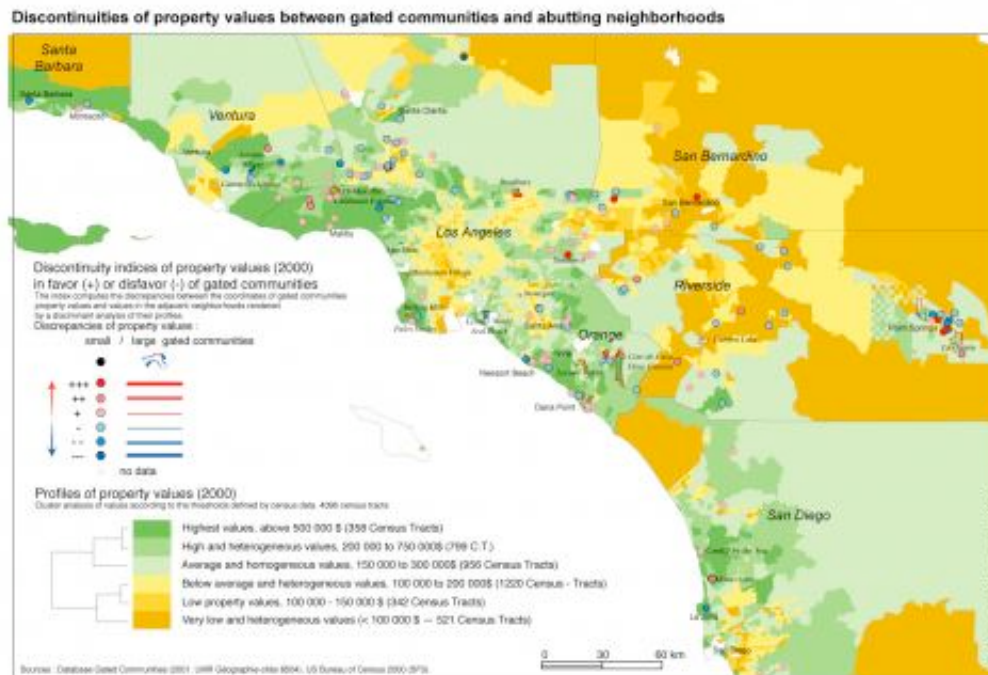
Discontinuities of property values between gated communities and abutting neighborhoods

Santa Barbara

Santa Barbara

Montecito

Ventura

Santa Clarita

San Bernardino

San Bernardino

Los Angeles

Malibu

Riverside

Orange

Palm Springs

Newport Beach

Dana Point

San Diego

Discontinuity indices of property values (2000) in favor (+) or disfavor (-) of gated communities

The index computes the discrepancies between the coordinates of gated communities property values and values in the adjacent neighborhoods rendered by a discriminant analysis of their profiles.

Discrepancies of property values :

small / large gated communities

+++

++

+

-

- -

---

no data

Profiles of property values (2000)

Cluster analysis of values according to the thresholds defined by census data. 4096 census tracts

Highest values, above 500 000 $ (358 Census Tracts)

High and heterogeneous values, 200 000 to 750 000$ (799 C.T.)

Average and homogeneous values, 150 000 to 300 000$ (956 Census Tracts)

Below average and heterogeneous values, 100 000 to 200 000$ (1220 Census - Tracts)

Low property values, 100 000 - 150 000 $ (342 Census Tracts)

Very low and heterogeneous values (< 100 000 $ — 521 Census Tracts)

0 30 60 km

Sources : Database Gated Communities (2001 : UMR Géographie-cités 8504) ; US Bureau of Census 2000 (SF3)